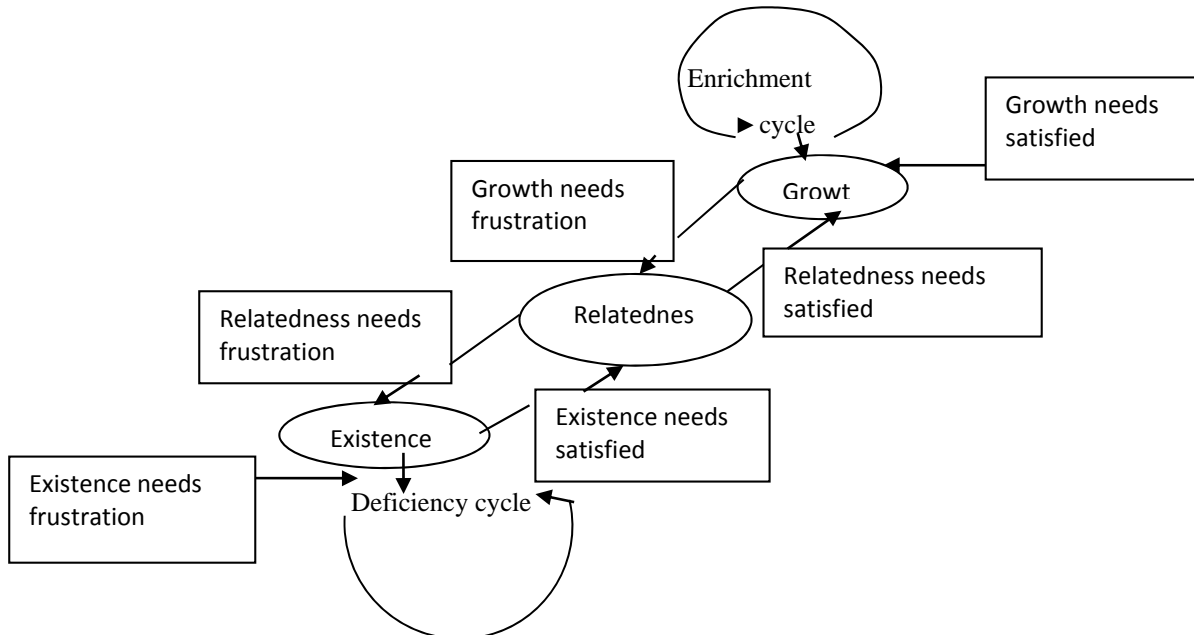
Enrichment cycle

Growth needs satisfied

Growt

Growth needs frustration

Relatedness needs satisfied

Relatedness needs frustration

Relatednes

Existence needs satisfied

Existence

Existence needs frustration

Deficiency cycle